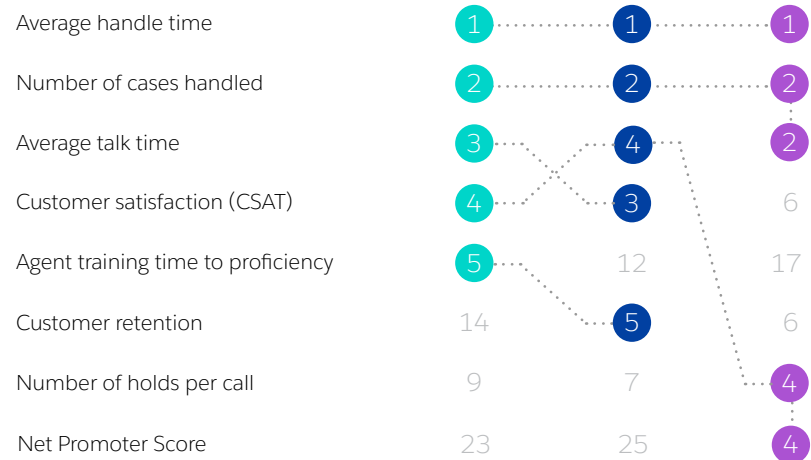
| | | | |
|---|---|---|---|
| Average handle time | 1 | 1 | 1 |
| Number of cases handled | 2 | 2 | 2 |
| Average talk time | 3 | 4 | 2 |
| Customer satisfaction (CSAT) | 4 | 3 | 6 |
| Agent training time to proficiency | 5 | 12 | 17 |
| Customer retention | 14 | 5 | 6 |
| Number of holds per call | 9 | 7 | 4 |
| Net Promoter Score | 23 | 25 | 4 |